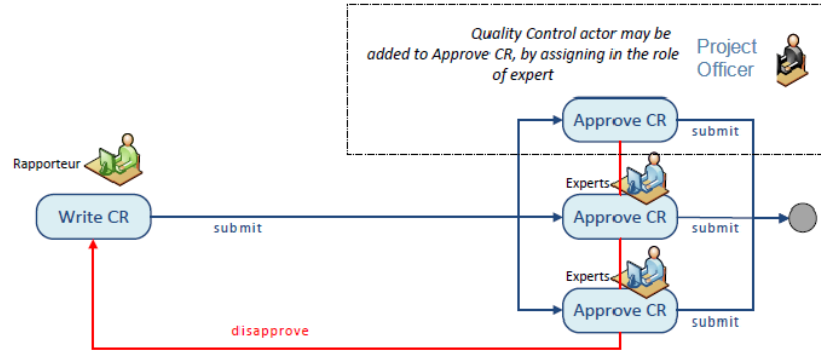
Quality Control actor may be added to Approve CR, by assigning in the role of expert

Project Officer

Rapporteur

Write CR

submit

Approve CR

submit

Experts

Approve CR

submit

Experts

Approve CR

submit

disapprove